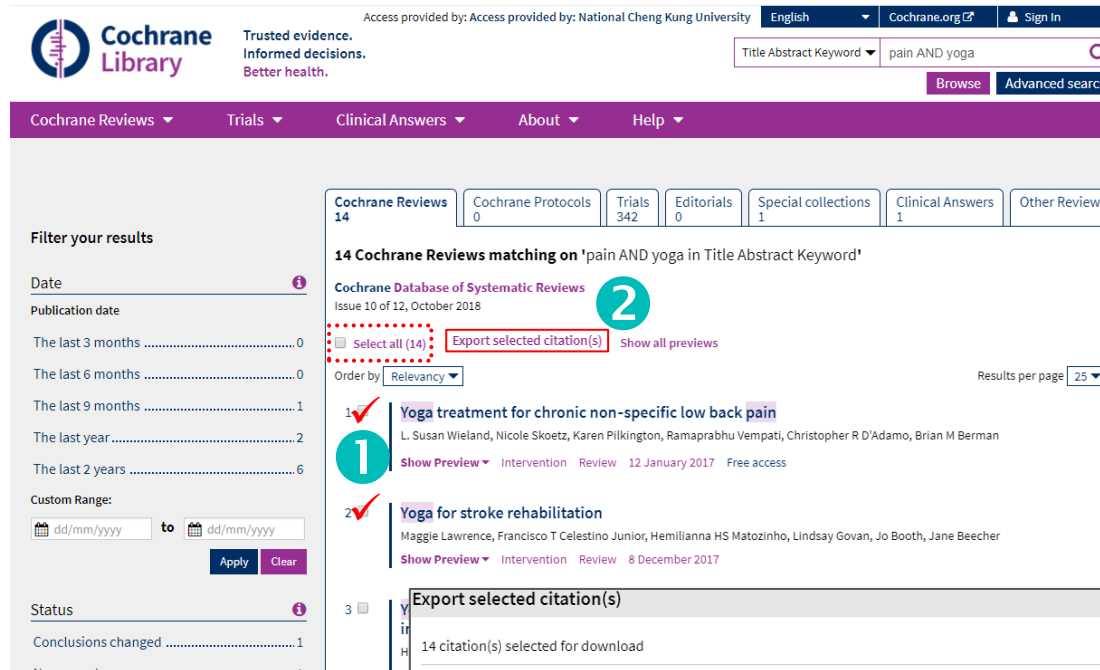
Cochrane Library

Trusted evidence. Informed decisions. Better health.

Access provided by: Access provided by: National Cheng Kung University

English

Cochrane.org

Sign In

Title Abstract Keyword

pain AND yoga

Browse

Advanced searc

Cochrane Reviews

Trials

Clinical Answers

About

Help

Filter your results

Date

Publication date

The last 3 months 0

The last 6 months 0

The last 9 months 1

The last year 2

The last 2 years 6

Custom Range:

dd/mm/yyyy to dd/mm/yyyy

Apply Clear

Status

Conclusions changed 1

Cochrane Reviews 14 | Cochrane Protocols 0 | Trials 342 | Editorials 0 | Special collections 1 | Clinical Answers 1 | Other Review

14 Cochrane Reviews matching on 'pain AND yoga in Title Abstract Keyword'

Cochrane Database of Systematic Reviews
Issue 10 of 12, October 2018

2

Select all (14)

Export selected citation(s)

Show all previews

Order by Relevancy

Results per page 25

1

1 Yoga treatment for chronic non-specific low back pain

L. Susan Wieland, Nicole Skoetz, Karen Pilkington, Ramaprabhu Vempati, Christopher R D'Adamo, Brian M Berman

Show Preview Intervention Review 12 January 2017 Free access

2 Yoga for stroke rehabilitation

Maggie Lawrence, Francisco T Celestino Junior, Hemilianna HS Matozinho, Lindsay Govan, Jo Booth, Jane Beecher

Show Preview Intervention Review 8 December 2017

3 Y
in
H

Export selected citation(s)

14 citation(s) selected for download